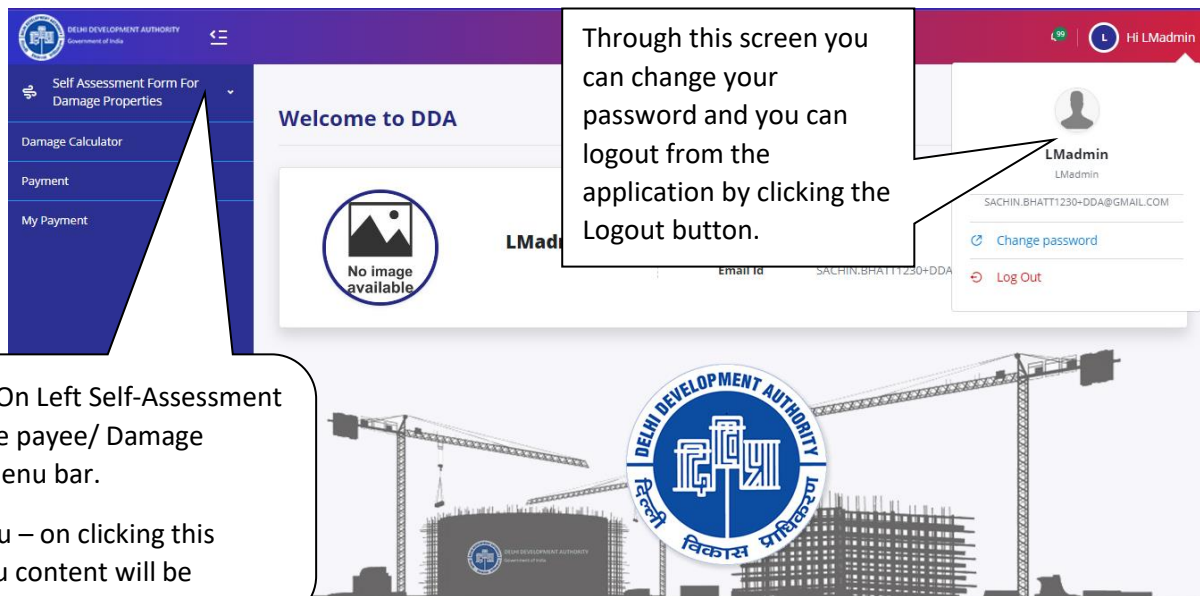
DELHI DEVELOPMENT AUTHORITY
Government of India

Self Assessment Form For Damage Properties

Damage Calculator

Payment

My Payment

Welcome to DDA

No image available

LMadr

Email Id

SACHIN.BHATT1230+DDA

Through this screen you can change your password and you can logout from the application by clicking the Logout button.

99

L Hi LMadmin

LMadmin

LMadmin

SACHIN.BHATT1230+DDA@GMAIL.COM

Change password

Log Out

On Left Self-Assessment e payee/ Damage enu bar.

u – on clicking this u content will be

DELHI DEVELOPMENT AUTHORITY

दिल्ली विकास प्राधिकरण

DELHI DEVELOPMENT AUTHORITY
Government of India